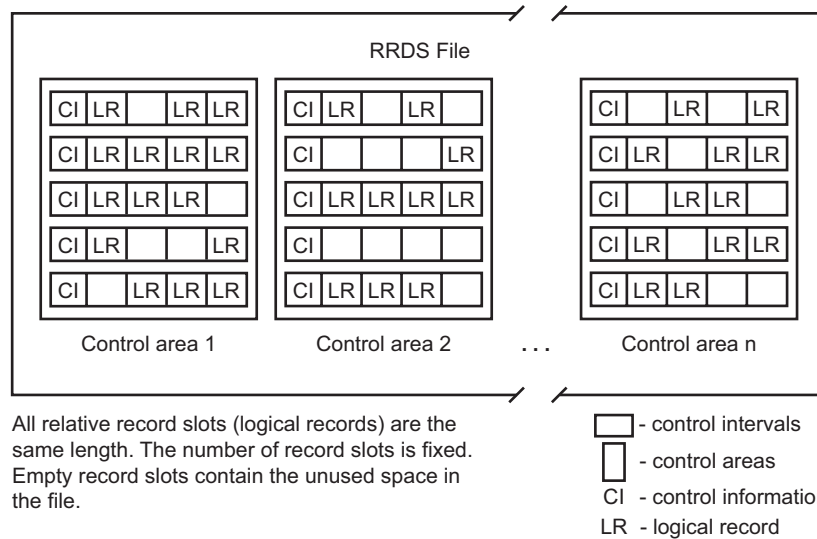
RRDS File

CI LR LR LR
CI LR LR LR LR
CI LR LR LR
CI LR LR
CI LR LR LR

CI LR LR
CI LR
CI LR LR LR LR
CI
CI LR LR LR

CI LR LR
CI LR LR LR
CI LR LR
CI LR LR LR
CI LR LR

Control area 1

Control area 2

...

Control area n

All relative record slots (logical records) are the same length. The number of record slots is fixed. Empty record slots contain the unused space in the file.

- control intervals
- control areas
CI - control informatio
LR - logical record